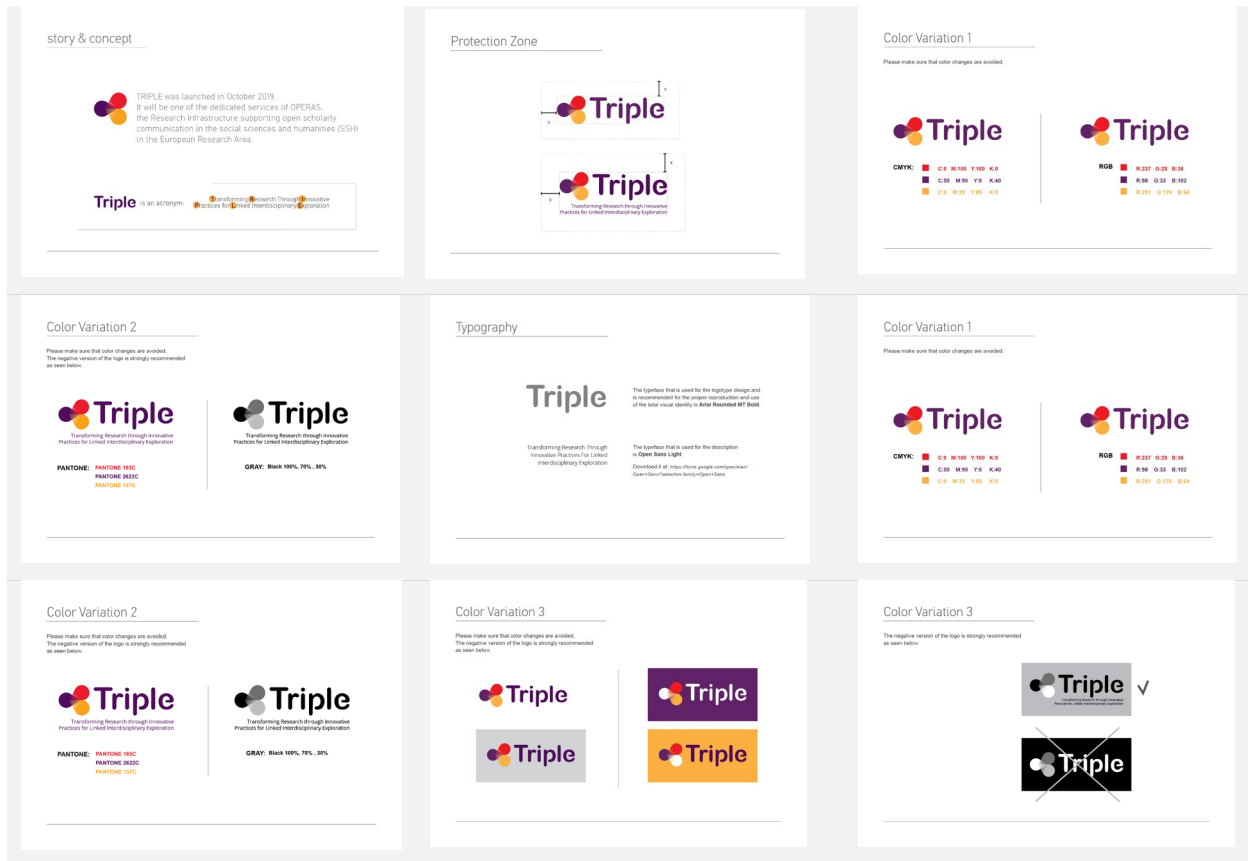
story & concept

TRIPLE was launched in October 2019. It will be one of the dedicated services of OPERAS, the Research Infrastructure supporting open scholarly communication in the social sciences and humanities (SSH) in the European Research Area.

Triple is an acronym: Transforming Research Through Innovative Practices for Linked Interdisciplinary Exploration

Protection Zone

Triple

x

x

Triple
Transforming Research through Innovative Practices for Linked Interdisciplinary Exploration

x

x

Color Variation 1

Please make sure that color changes are avoided.

Triple

Triple

CMYK: C:0 M:100 Y:100 K:0
C:50 M:90 Y:0 K:40
C:0 M:35 Y:85 K:0

RGB R:237 G:28 B:36
R:96 G:33 B:102
R:251 G:176 B:64

Color Variation 2

Please make sure that color changes are avoided.
The negative version of the logo is strongly recommended as seen below.

Triple
Transforming Research through Innovative Practices for Linked Interdisciplinary Exploration

Triple
Transforming Research through Innovative Practices for Linked Interdisciplinary Exploration

PANTONE: PANTONE 185C
PANTONE 2622C
PANTONE 137C

GRAY: Black 100%, 70% , 30%

Typography

Triple

The typeface that is used for the logotype design and is recommended for the proper reproduction and use of the total visual identity is Arial Rounded MT Bold

Transforming Research Through Innovative Practices For Linked Interdisciplinary Exploration

The typeface that is used for the description is Open Sans Light

Download it at: https://fonts.google.com/specimen/Open+Sans?selection.family=Open+Sans

Color Variation 1

Please make sure that color changes are avoided.

Triple

Triple

CMYK: C:0 M:100 Y:100 K:0
C:50 M:90 Y:0 K:40
C:0 M:35 Y:85 K:0

RGB R:237 G:28 B:36
R:96 G:33 B:102
R:251 G:176 B:64

Color Variation 2

Please make sure that color changes are avoided.
The negative version of the logo is strongly recommended as seen below.

Triple
Transforming Research through Innovative Practices for Linked Interdisciplinary Exploration

Triple
Transforming Research through Innovative Practices for Linked Interdisciplinary Exploration

PANTONE: PANTONE 185C
PANTONE 2622C
PANTONE 137C

GRAY: Black 100%, 70% , 30%

Color Variation 3

Please make sure that color changes are avoided.
The negative version of the logo is strongly recommended as seen below.

Triple

Triple

Triple

Triple

Color Variation 3

The negative version of the logo is strongly recommended as seen below.

Triple
Transforming Research through Innovative Practices for Linked Interdisciplinary Exploration

√

Triple